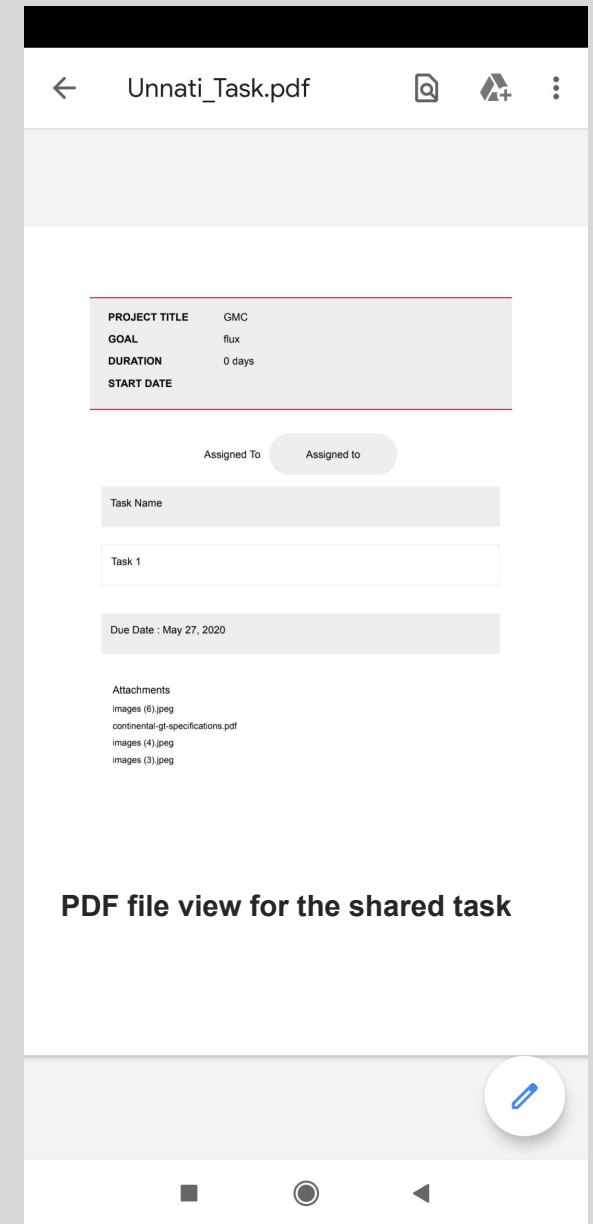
Unnati_Task.pdf

| PROJECT TITLE | GMC |
|---|---|
| GOAL | flux |
| DURATION | 0 days |
| START DATE | |

Assigned To Assigned to

Task Name

Task 1

Due Date : May 27, 2020

Attachments
images (6).jpeg
continental-gt-specifications.pdf
images (4).jpeg
images (3).jpeg

PDF file view for the shared task